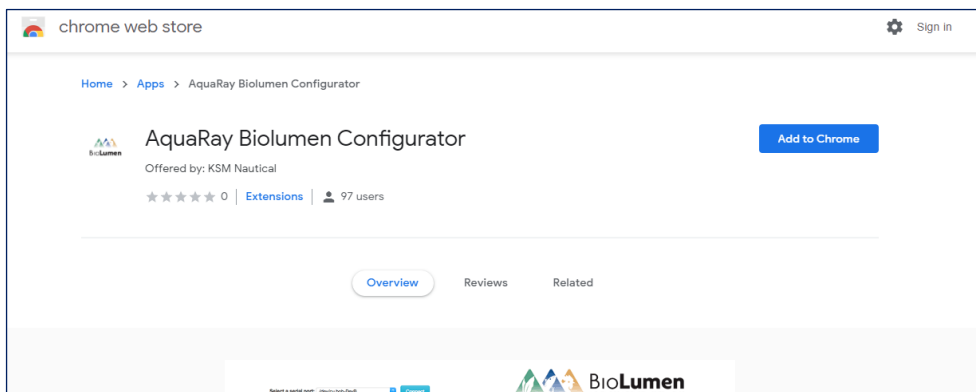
chrome web store

Sign in

Home > Apps > AquaRay Biolumen Configurator

BioLumen

AquaRay Biolumen Configurator

Offered by: KSM Nautical

0 | Extensions | 97 users

Add to Chrome

Overview Reviews Related

Select a serial port: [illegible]

BioLumen